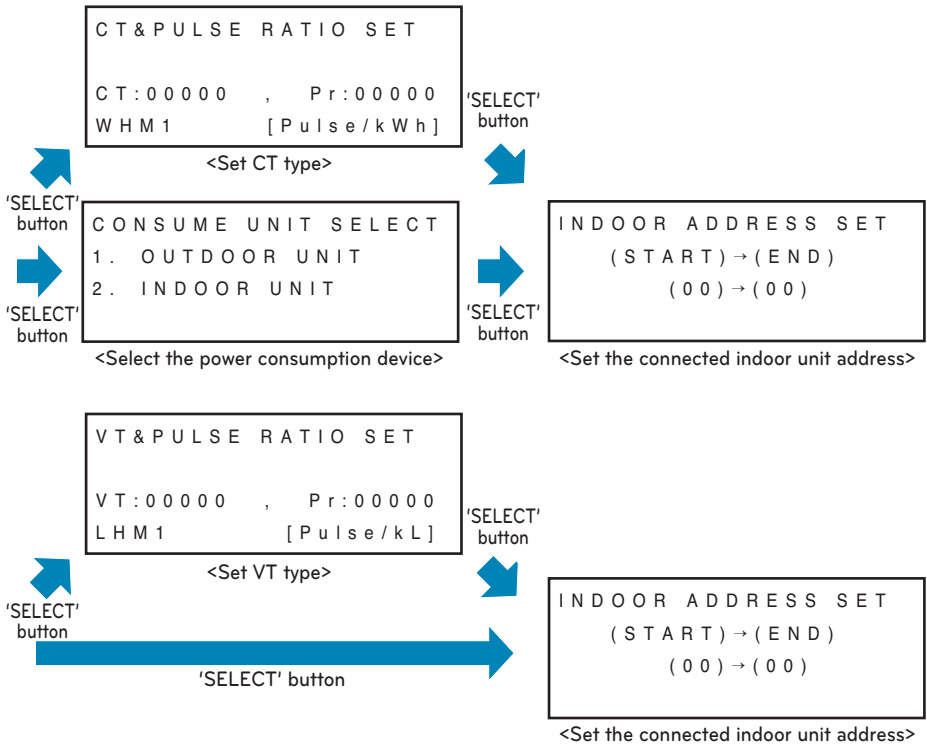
CT&PULSE RATIO SET

CT:00000 , Pr:00000
WHM1 [Pulse/kWh]

<Set CT type>

'SELECT' button

'SELECT' button

CONSUME UNIT SELECT
1. OUTDOOR UNIT
2. INDOOR UNIT

'SELECT' button

<Select the power consumption device>

'SELECT' button

INDOOR ADDRESS SET
(START)→(END)
(00)→(00)

<Set the connected indoor unit address>

VT&PULSE RATIO SET

VT:00000 , Pr:00000
LHM1 [Pulse/kL]

<Set VT type>

'SELECT' button

'SELECT' button

INDOOR ADDRESS SET
(START)→(END)
(00)→(00)

'SELECT' button

<Set the connected indoor unit address>